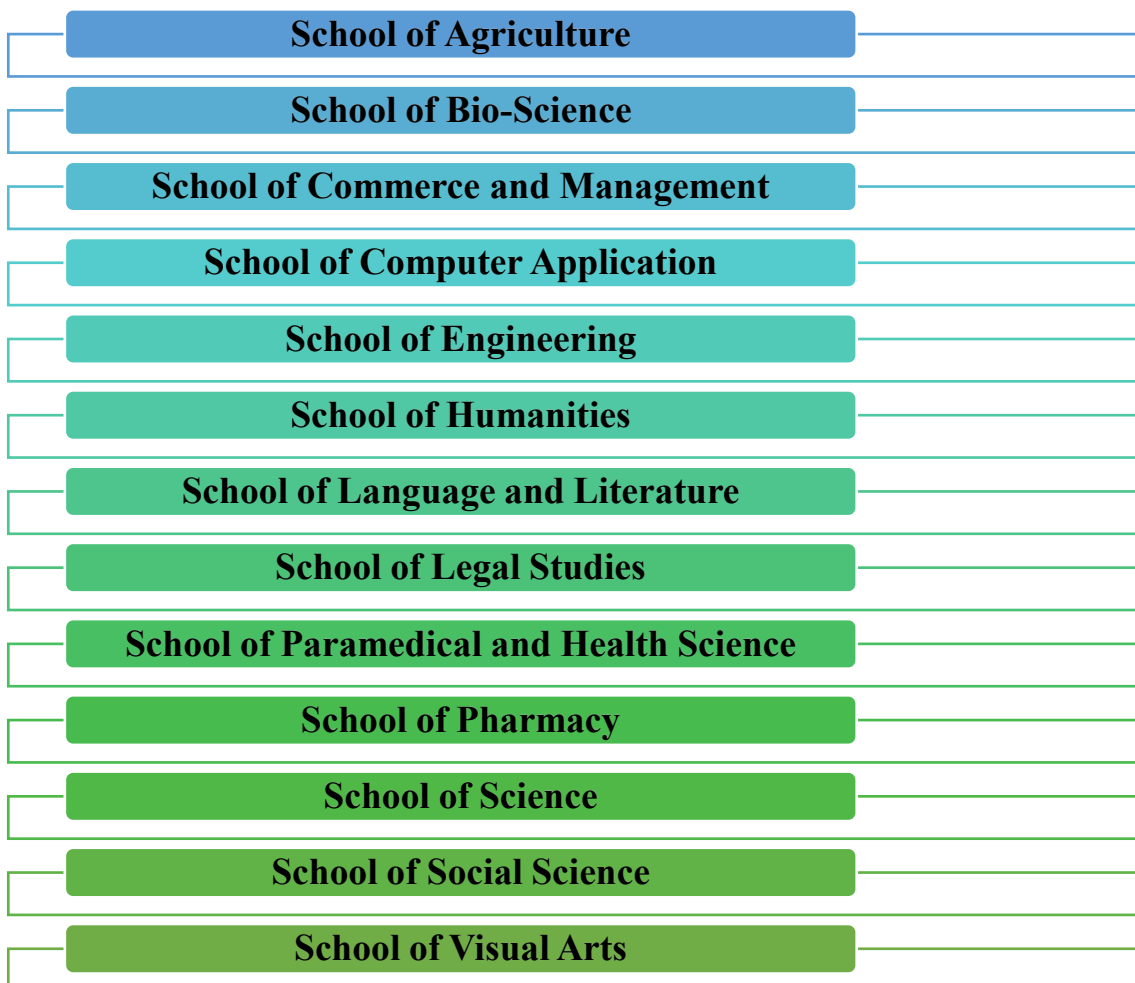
School of Agriculture

School of Bio-Science

School of Commerce and Management

School of Computer Application

School of Engineering

School of Humanities

School of Language and Literature

School of Legal Studies

School of Paramedical and Health Science

School of Pharmacy

School of Science

School of Social Science

School of Visual Arts